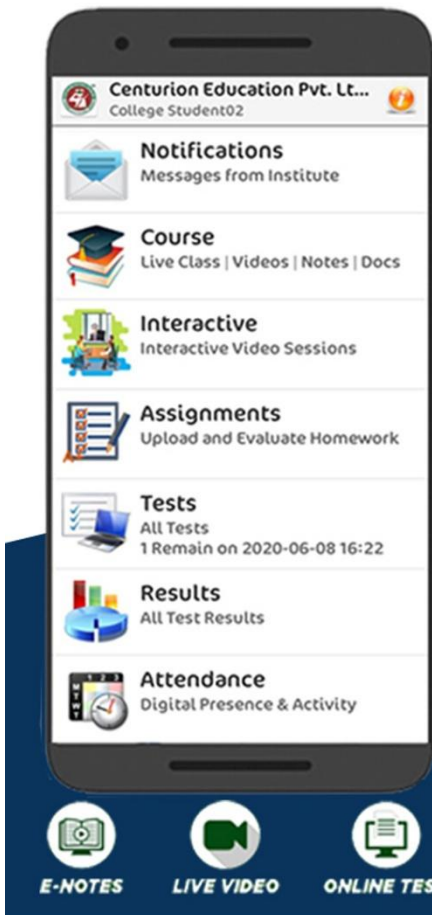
Centurion Education Pvt. Lt...
College Student02

Notifications
Messages from Institute

Course
Live Class | Videos | Notes | Docs

Interactive
Interactive Video Sessions

Assignments
Upload and Evaluate Homework

Tests
All Tests
1 Remain on 2020-06-08 16:22

Results
All Test Results

Attendance
Digital Presence & Activity

E-NOTES
LIVE VIDEO
ONLINE TES